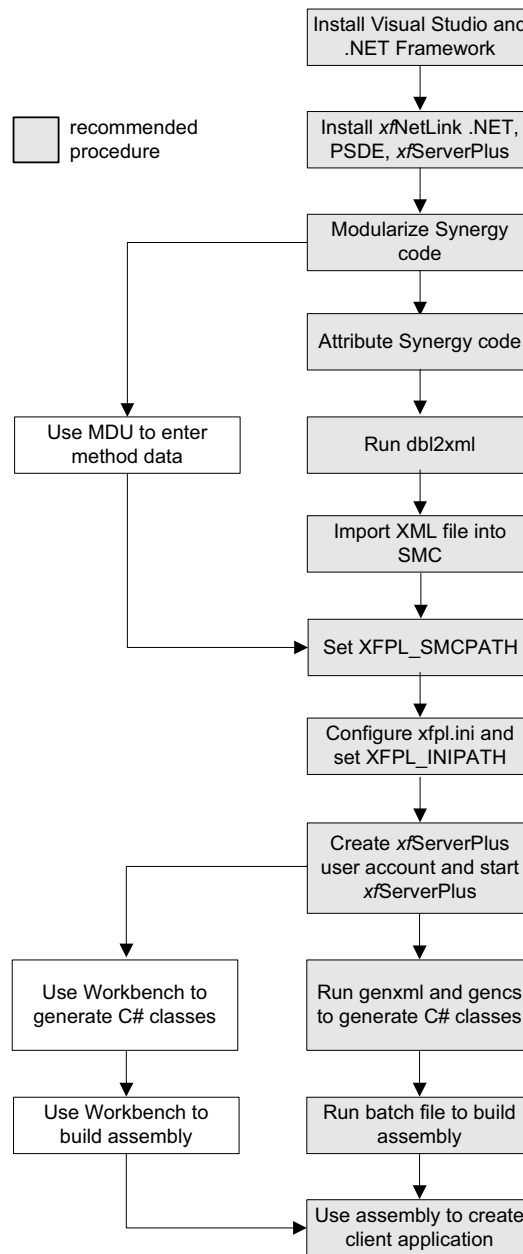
Install Visual Studio and .NET Framework

recommended procedure

Install *xf*NetLink .NET, PSDE, *xf*ServerPlus

Modularize Synergy code

Attribute Synergy code

Use MDU to enter method data

Run dbl2xml

Import XML file into SMC

Set XFPL_SMCPATH

Configure xfpl.ini and set XFPL_INIPATH

Create *xf*ServerPlus user account and start *xf*ServerPlus

Use Workbench to generate C# classes

Run genxml and gencs to generate C# classes

Use Workbench to build assembly

Run batch file to build assembly

Use assembly to create client application